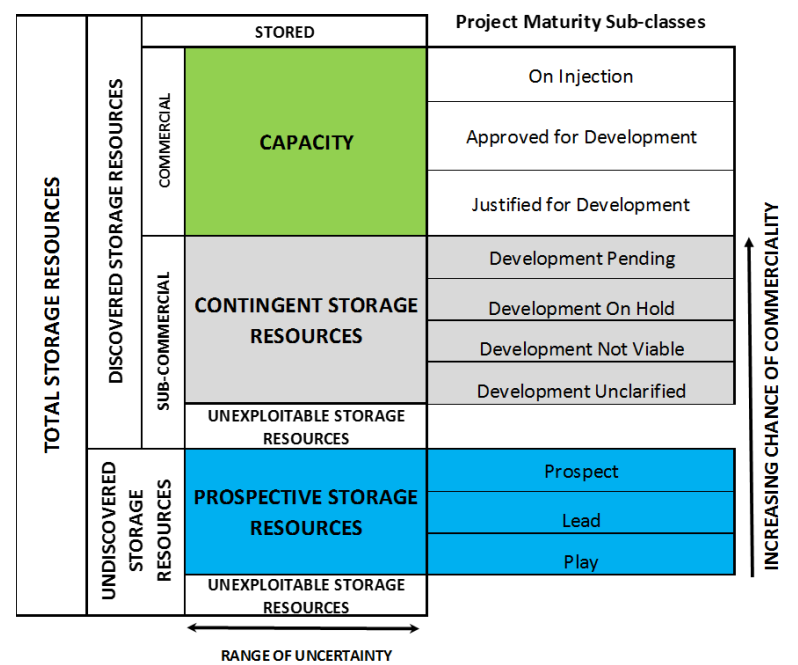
TOTAL STORAGE RESOURCES

DISCOVERED STORAGE RESOURCES

STORED

Project Maturity Sub-classes

COMMERCIAL

CAPACITY

On Injection

Approved for Development

Justified for Development

SUB-COMMERCIAL

CONTINGENT STORAGE RESOURCES

Development Pending

Development On Hold

Development Not Viable

Development Unclarified

UNEXPLOITABLE STORAGE RESOURCES

UNDISCOVERED STORAGE RESOURCES

PROSPECTIVE STORAGE RESOURCES

Prospect

Lead

Play

UNEXPLOITABLE STORAGE RESOURCES

RANGE OF UNCERTAINTY

INCREASING CHANCE OF COMMERCIALITY